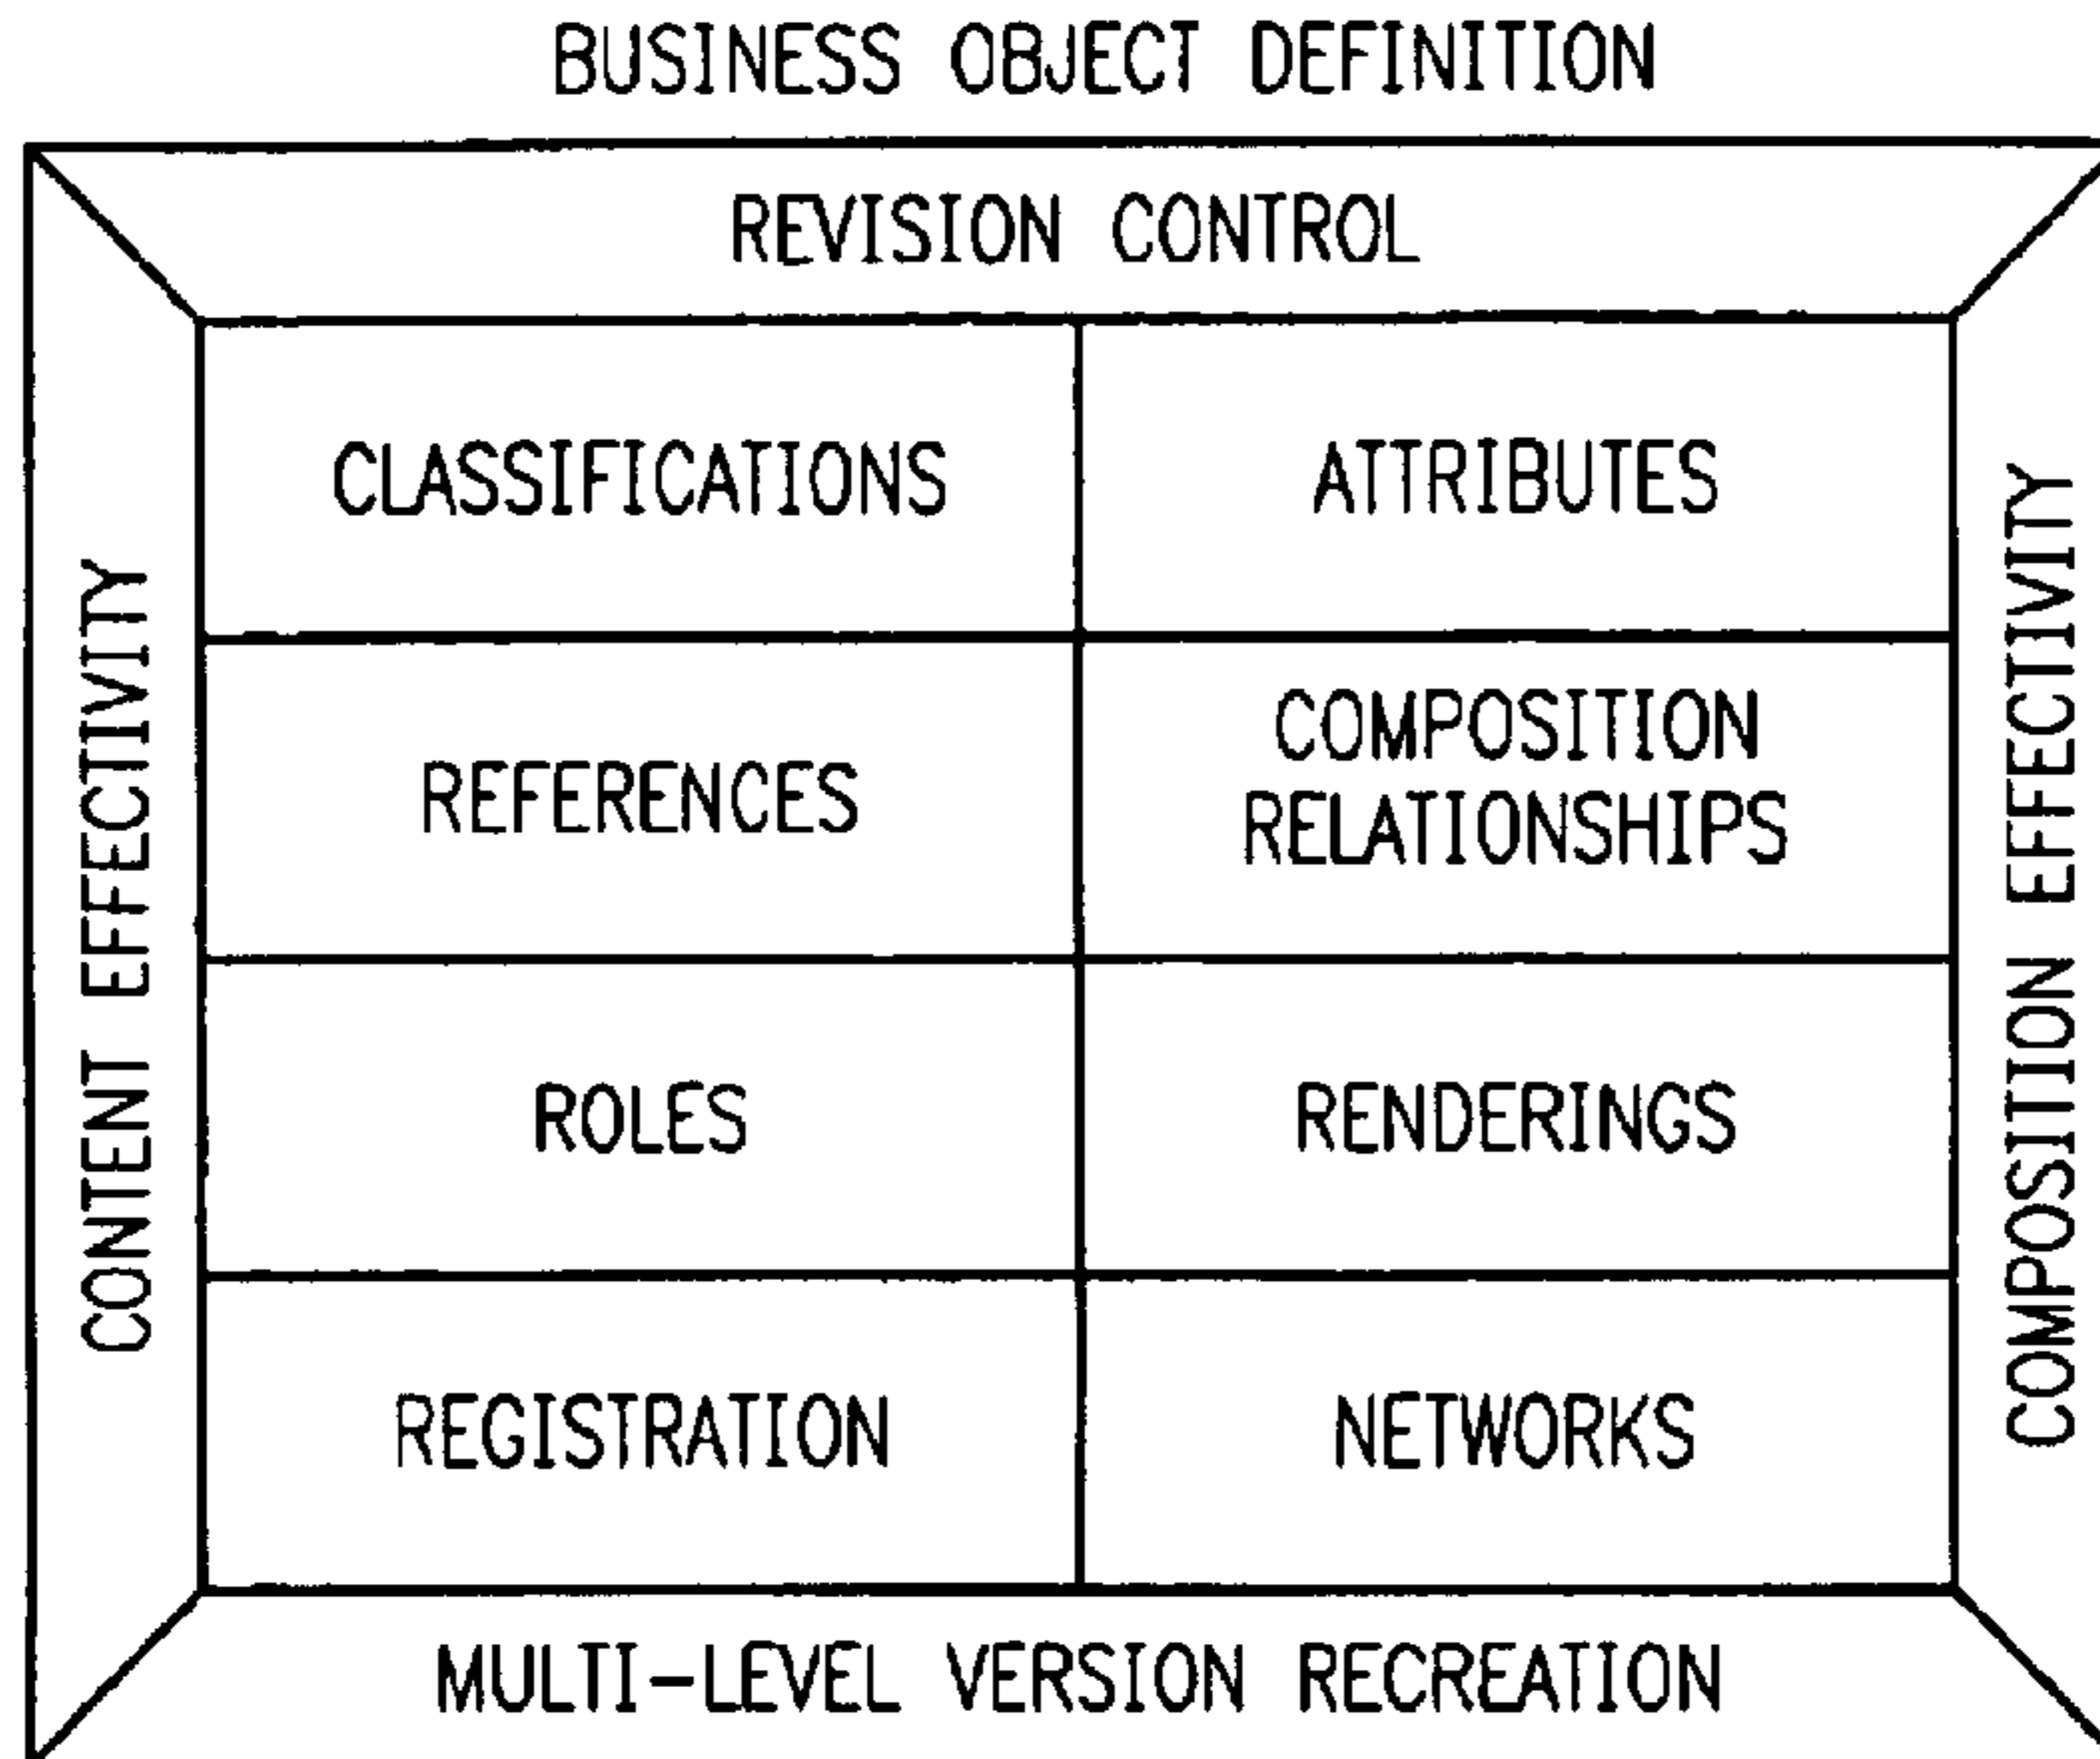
BUSINESS OBJECT DEFINITION

REVISION CONTROL

CONTENT EFFECTIVITY

| CLASSIFICATIONS | ATTRIBUTES |
|---|---|
| REFERENCES | COMPOSITION RELATIONSHIPS |
| ROLES | RENDERINGS |
| REGISTRATION | NETWORKS |

COMPOSITION EFFECTIVITY

MULTI-LEVEL VERSION RECREATION